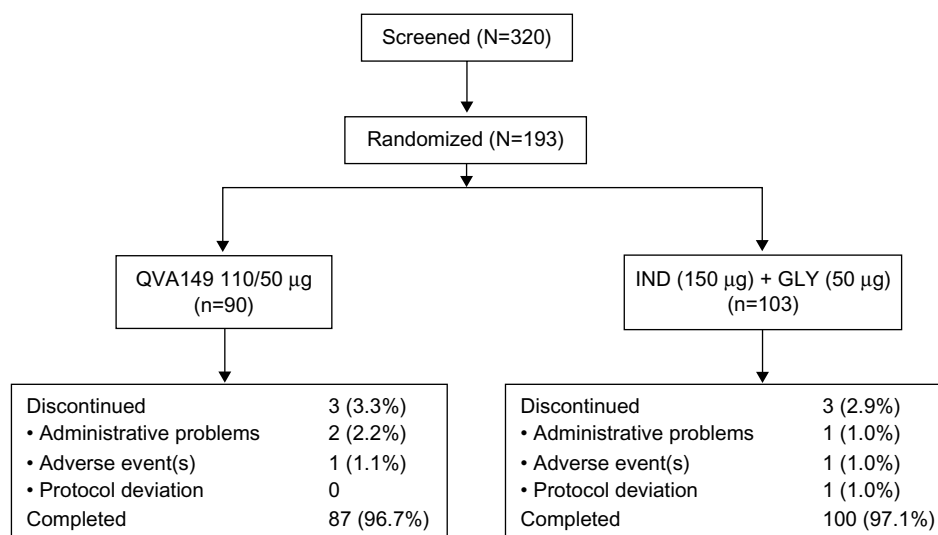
Screened (N=320)

Randomized (N=193)

QVA149 110/50 μg (n=90)

IND (150 μg) + GLY (50 μg) (n=103)

| | |
|---|---|
| Discontinued | 3 (3.3%) |
| • Administrative problems | 2 (2.2%) |
| • Adverse event(s) | 1 (1.1%) |
| • Protocol deviation | 0 |
| Completed | 87 (96.7%) |

| | |
|---|---|
| Discontinued | 3 (2.9%) |
| • Administrative problems | 1 (1.0%) |
| • Adverse event(s) | 1 (1.0%) |
| • Protocol deviation | 1 (1.0%) |
| Completed | 100 (97.1%) |